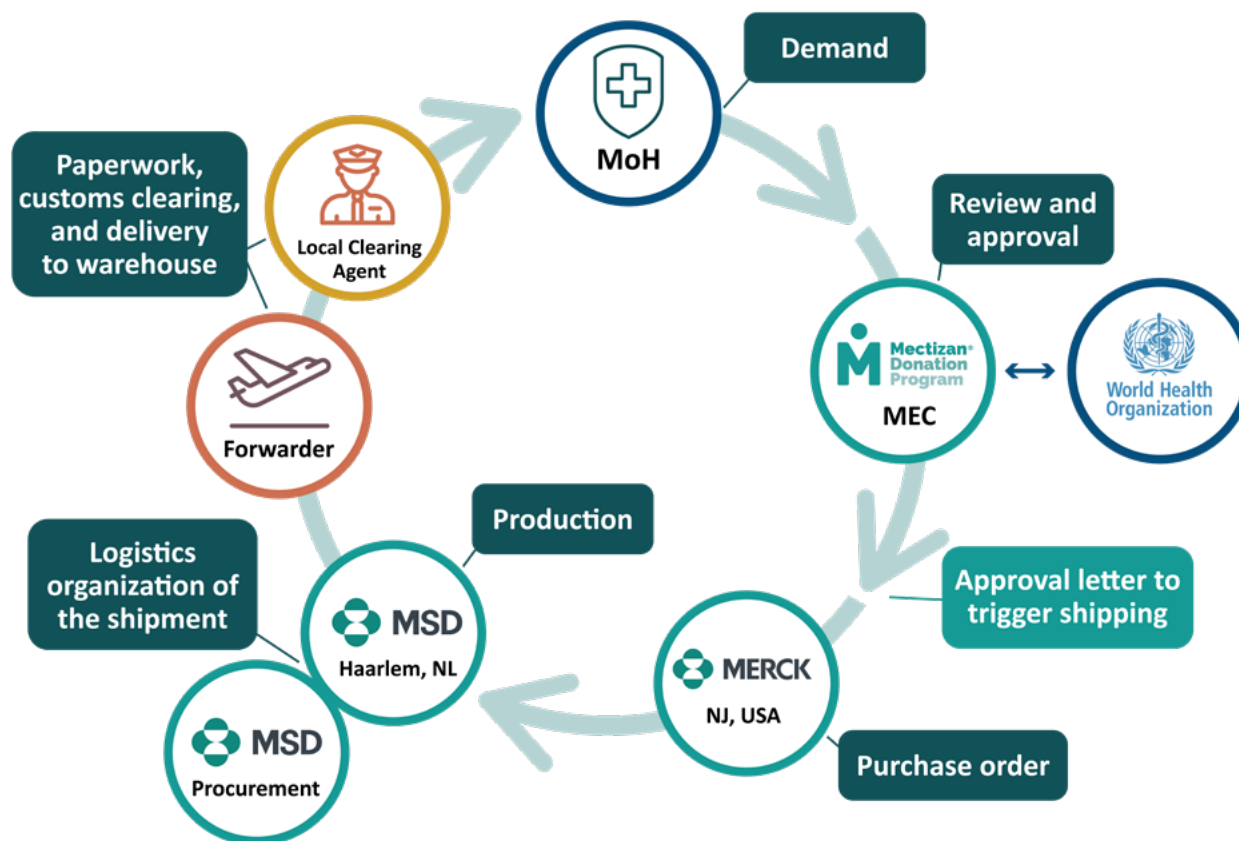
Demand

MoH

Review and approval

Mectizan® Donation Program

MEC

World Health Organization

Approval letter to trigger shipping

MERCK

NJ, USA

Purchase order

Production

MSD

Haarlem, NL

Logistics organization of the shipment

MSD

Procurement

Forwarder

Local Clearing Agent

Paperwork, customs clearing, and delivery to warehouse